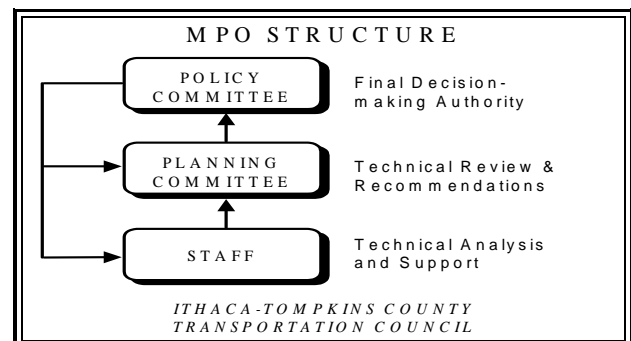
MPO STRUCTURE

POLICY COMMITTEE

Final Decision-making Authority

PLANNING COMMITTEE

Technical Review & Recommendations

STAFF

Technical Analysis and Support

ITHACA-TOMPKINS COUNTY TRANSPORTATION COUNCIL